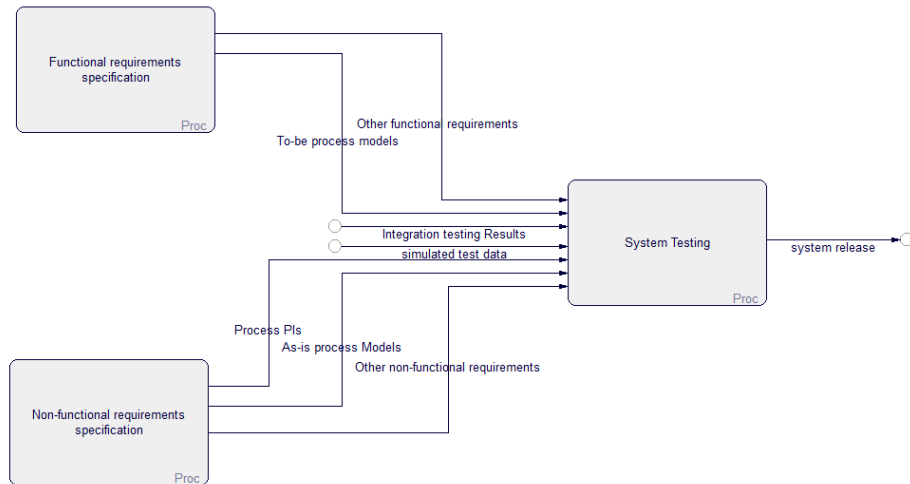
Functional requirements specification

Proc

Other functional requirements

To-be process models

Integration testing Results

simulated test data

System Testing

Proc

system release

Process PIs

As-is process Models

Other non-functional requirements

Non-functional requirements specification

Proc